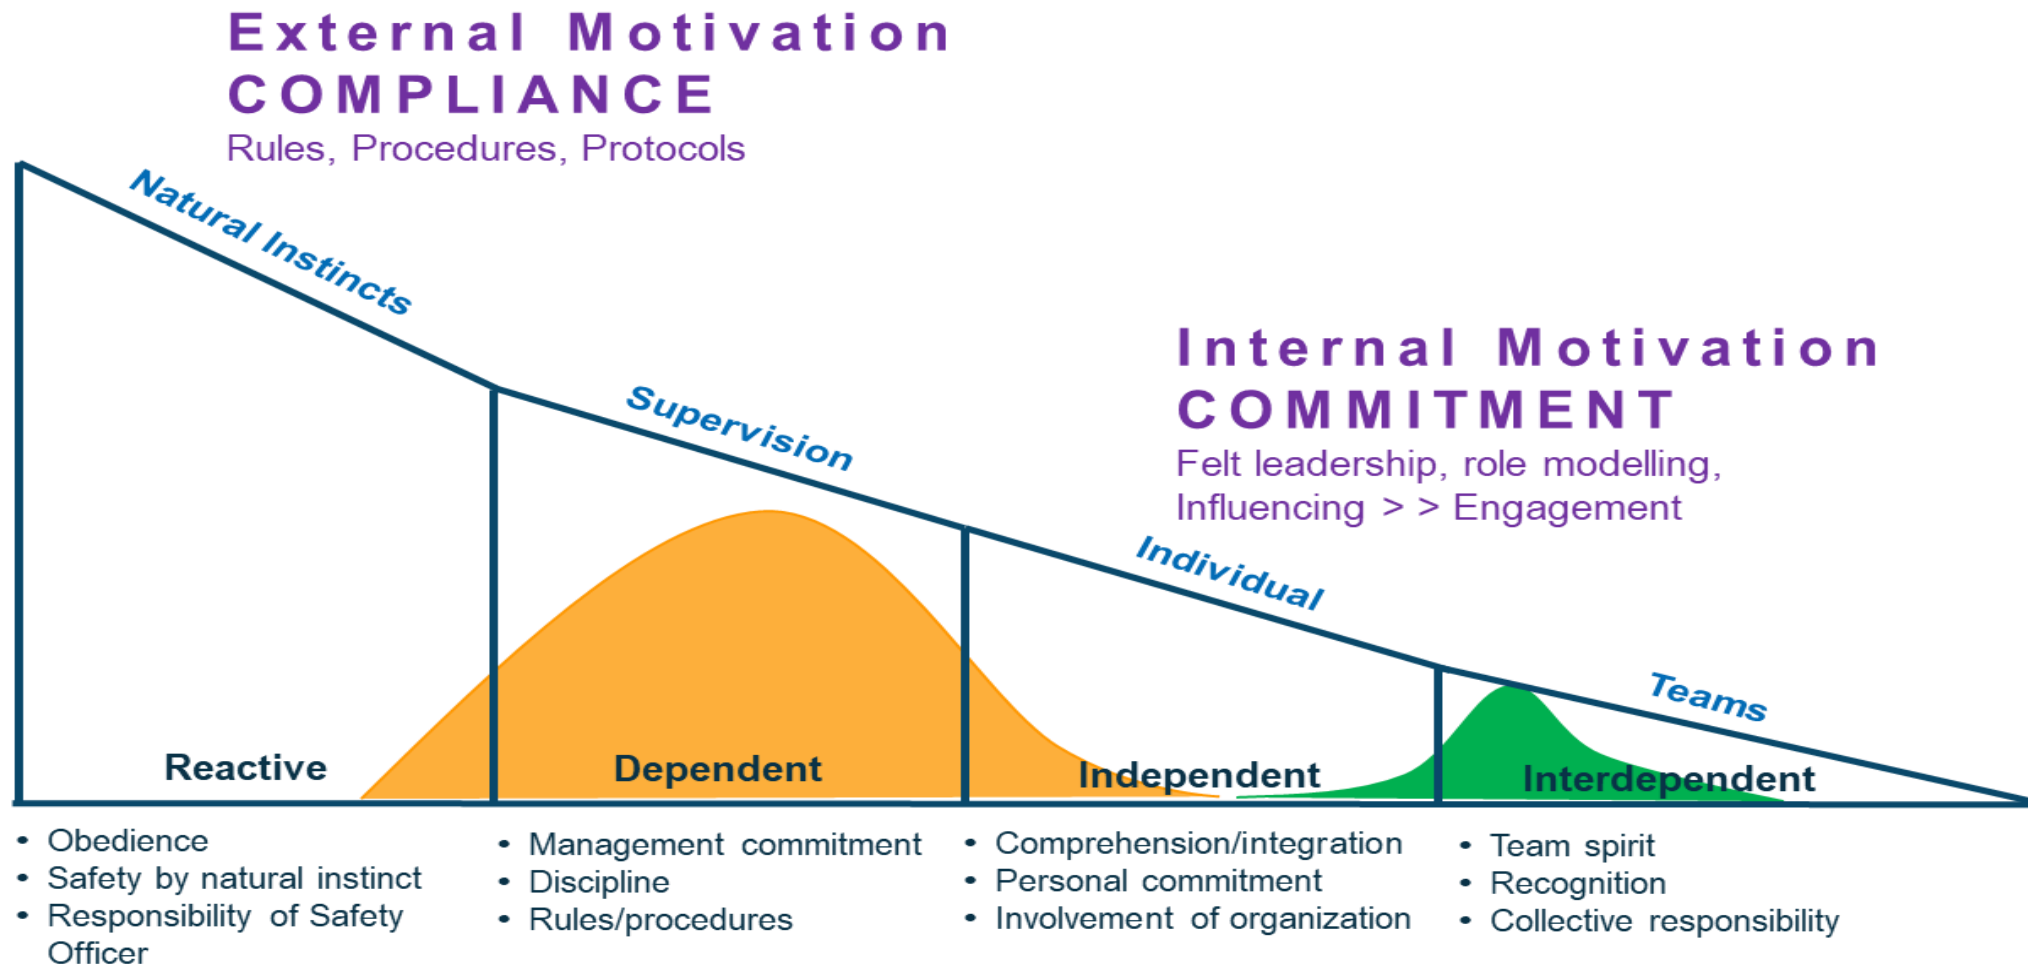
External Motivation
COMPLIANCE
Rules, Procedures, Protocols

Natural Instincts

Supervision

Internal Motivation
COMMITMENT
Felt leadership, role modelling, Influencing > > Engagement

Individual

Teams

Reactive

Dependent

Independent

Interdependent

• Obedience
• Safety by natural instinct
• Responsibility of Safety Officer

• Management commitment
• Discipline
• Rules/procedures

• Comprehension/integration
• Personal commitment
• Involvement of organization

• Team spirit
• Recognition
• Collective responsibility